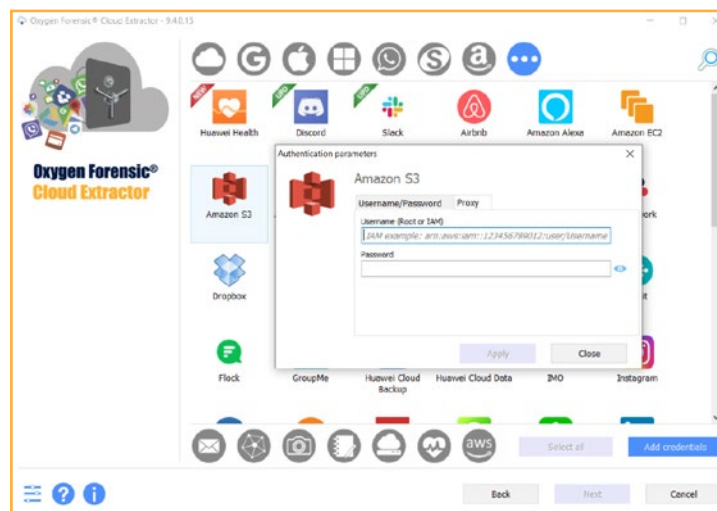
Oxygen Forensic® Cloud Extractor - 9.4.0.15

Oxygen Forensic® Cloud Extractor

NEW
UPD
UPD

Huawei Health
Discord
Slack
Airbnb
Amazon Alexa
Amazon EC2

Amazon S3
Dropbox
Flock
GroupMe
Huawei Cloud Backup
Huawei Cloud Data
IMO
Instagram

Authentication parameters

Amazon S3

Username/Password
Proxy

Username (Root or IAM)
IAM example: arn:aws:iam::123456789012:user/Username

Password

Apply
Close

aws

Select all
Add credentials

Back
Next
Cancel